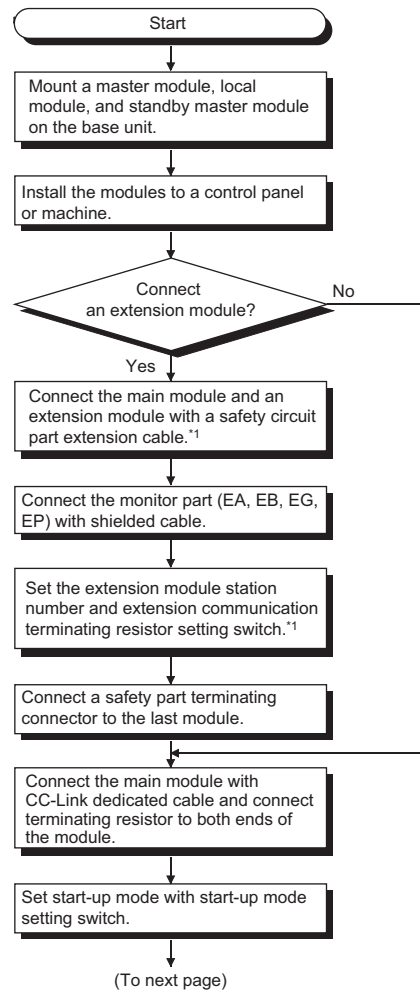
Start

Mount a master module, local module, and standby master module on the base unit.

Install the modules to a control panel or machine.

Connect an extension module?

No

Yes

Connect the main module and an extension module with a safety circuit part extension cable.$^{*1}$

Connect the monitor part (EA, EB, EG, EP) with shielded cable.

Set the extension module station number and extension communication terminating resistor setting switch.$^{*1}$

Connect a safety part terminating connector to the last module.

Connect the main module with CC-Link dedicated cable and connect terminating resistor to both ends of the module.

Set start-up mode with start-up mode setting switch.

(To next page)